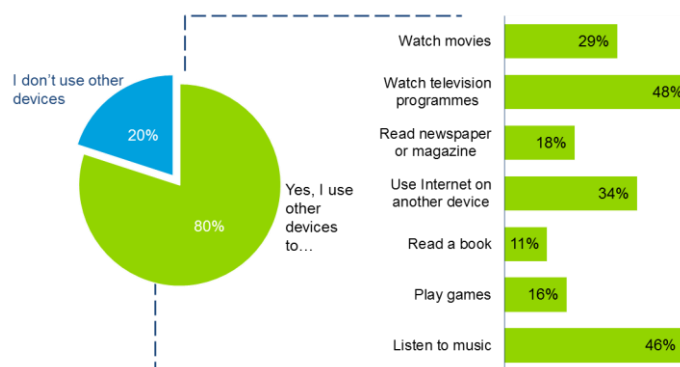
I don’t use other devices

20%

80%

Yes, I use other devices to…

Watch movies 29%

Watch television programmes 48%

Read newspaper or magazine 18%

Use Internet on another device 34%

Read a book 11%

Play games 16%

Listen to music 46%